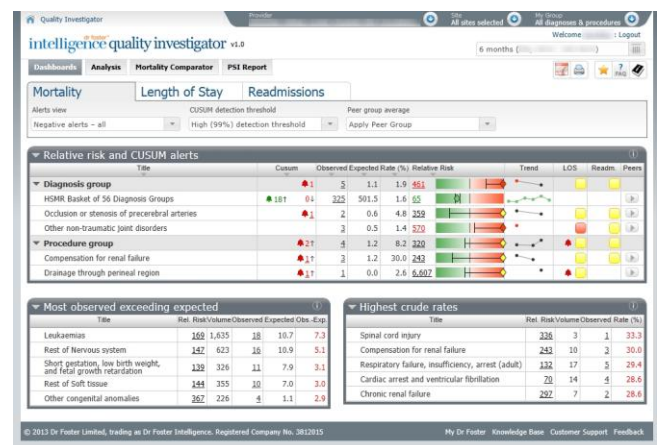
Quality Investigator
Provider
Site
All sites selected
My Group
All diagnoses & procedures
dr foster
intelligence quality investigator v1.0
Welcome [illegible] : Logout
6 months ([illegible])
Dashboards
Analysis
Mortality Comparator
PSI Report
FAQ
Mortality
Length of Stay
Readmissions
Alerts view
Negative alerts - all
CUSUM detection threshold
High (99%) detection threshold
Peer group average
Apply Peer Group
Relative risk and CUSUM alerts

| Title | Cusum | | Observed | Expected | Rate (%) | Relative Risk | Trend | LOS | Readm. | Peers |
|---|---|---|---|---|---|---|---|---|---|---|
| Diagnosis group | | 1 | 5 | 1.1 | 1.9 | 461 | | | | |
| HSMR Basket of 56 Diagnosis Groups | 18↑ | 0↓ | 325 | 501.5 | 1.6 | 65 | | | | |
| Occlusion or stenosis of precerebral arteries | | 1 | 2 | 0.6 | 4.8 | 359 | | | | |
| Other non-traumatic joint disorders | | | 3 | 0.5 | 1.4 | 570 | | | | |
| Procedure group | | 2↑ | 4 | 1.2 | 8.2 | 320 | | | | |
| Compensation for renal failure | | 1↑ | 3 | 1.2 | 30.0 | 243 | | | | |
| Drainage through perineal region | | 1↑ | 1 | 0.0 | 2.6 | 6,607 | | | | |

Most observed exceeding expected

| Title | Rel. Risk | Volume | Observed | Expected | Obs.-Exp. |
|---|---|---|---|---|---|
| Leukaemias | 169 | 1,635 | 18 | 10.7 | 7.3 |
| Rest of Nervous system | 147 | 623 | 16 | 10.9 | 5.1 |
| Short gestation, low birth weight, and fetal growth retardation | 139 | 326 | 11 | 7.9 | 3.1 |
| Rest of Soft tissue | 144 | 355 | 10 | 7.0 | 3.0 |
| Other congenital anomalies | 367 | 226 | 4 | 1.1 | 2.9 |

Highest crude rates

| Title | Rel. Risk | Volume | Observed | Rate (%) |
|---|---|---|---|---|
| Spinal cord injury | 336 | 3 | 1 | 33.3 |
| Compensation for renal failure | 243 | 10 | 3 | 30.0 |
| Respiratory failure, insufficiency, arrest (adult) | 132 | 17 | 5 | 29.4 |
| Cardiac arrest and ventricular fibrillation | 70 | 14 | 4 | 28.6 |
| Chronic renal failure | 297 | 7 | 2 | 28.6 |

© 2013 Dr Foster Limited, trading as Dr Foster Intelligence. Registered Company No. 3812015
My Dr Foster
Knowledge Base
Customer Support
Feedback